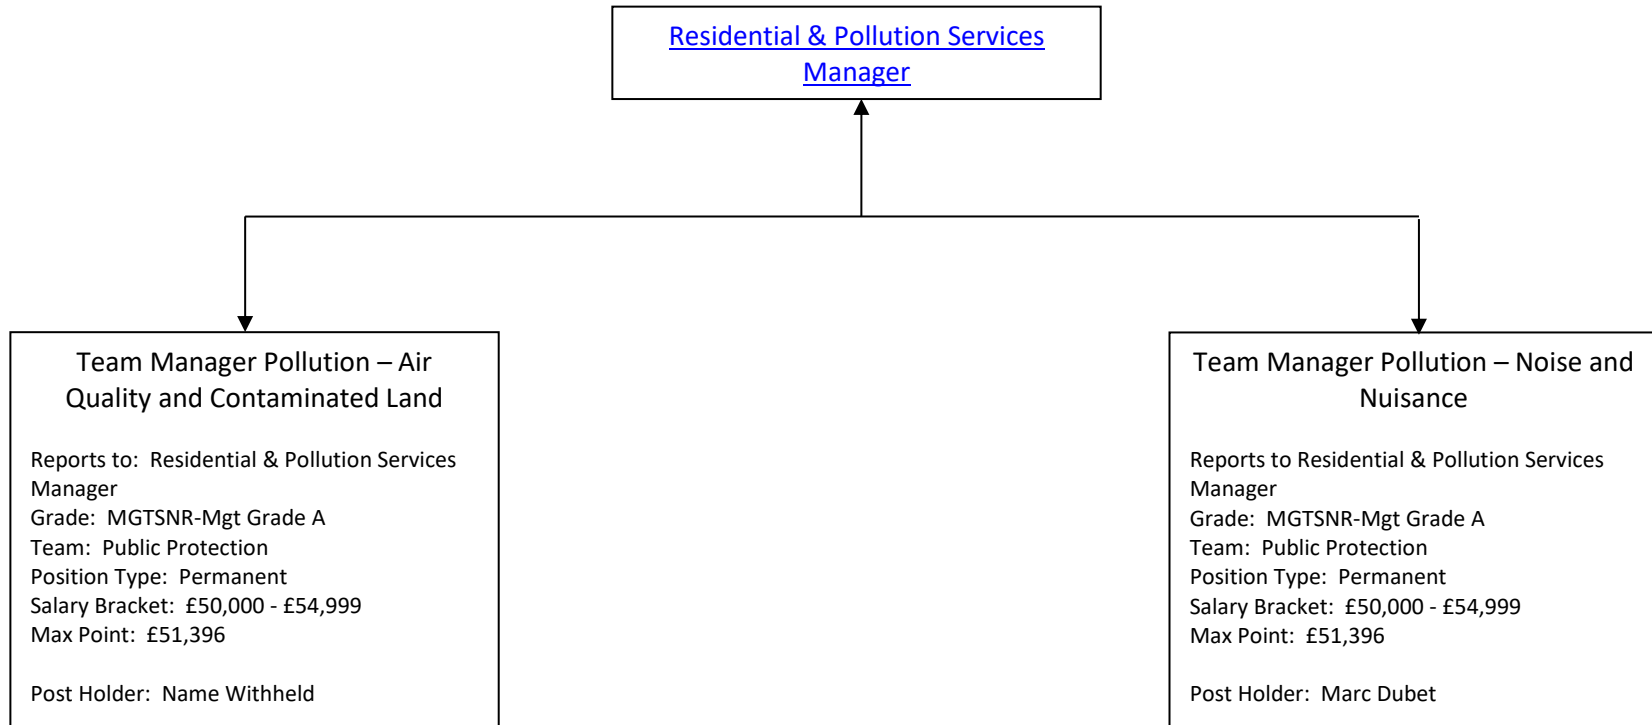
Residential & Pollution Services Manager

Team Manager Pollution – Air Quality and Contaminated Land

Reports to: Residential & Pollution Services Manager
Grade: MGTSNR-Mgt Grade A
Team: Public Protection
Position Type: Permanent
Salary Bracket: £50,000 - £54,999
Max Point: £51,396

Post Holder: Name Withheld

Team Manager Pollution – Noise and Nuisance

Reports to Residential & Pollution Services Manager
Grade: MGTSNR-Mgt Grade A
Team: Public Protection
Position Type: Permanent
Salary Bracket: £50,000 - £54,999
Max Point: £51,396

Post Holder: Marc Dubet